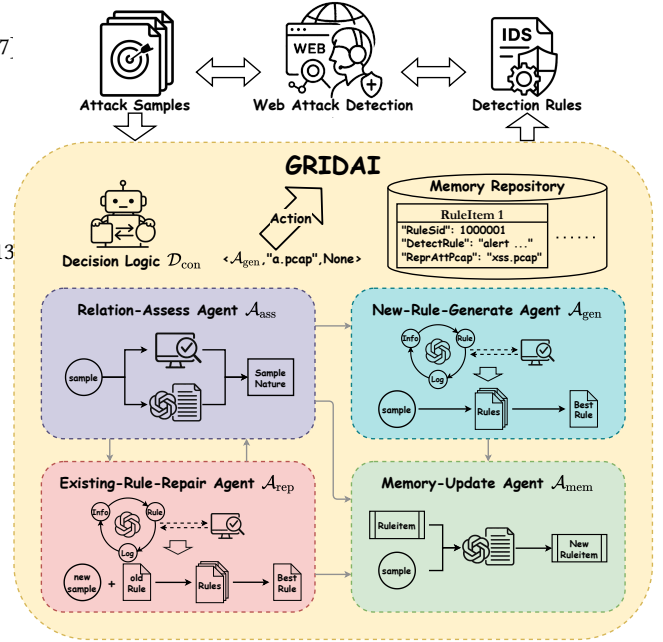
7]

13

WEB

IDS

Attack Samples

Web Attack Detection

Detection Rules

GRIDAI

Memory Repository

RuleItem 1

"RuleSid": 1000001

"DetectRule": "alert ..."

"ReprAttPcap": "xss.pcap"

......

Action

Decision Logic $\mathcal{D}_{\text{con}}$

<$\mathcal{A}_{\text{gen}}$,"a.pcap",None>

Relation-Assess Agent $\mathcal{A}_{\text{ass}}$

sample

Sample Nature

New-Rule-Generate Agent $\mathcal{A}_{\text{gen}}$

Info

Rule

Log

sample

Rules

Best Rule

Existing-Rule-Repair Agent $\mathcal{A}_{\text{rep}}$

Info

Rule

Log

new sample

+

old Rule

Rules

Best Rule

Memory-Update Agent $\mathcal{A}_{\text{mem}}$

Ruleitem

sample

New Ruleitem